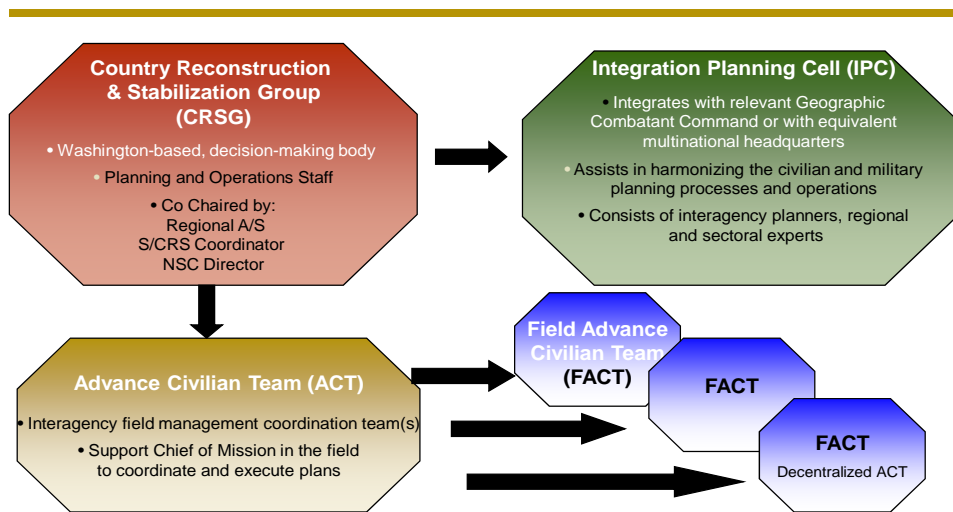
Country Reconstruction & Stabilization Group (CRSG)

• Washington-based, decision-making body

• Planning and Operations Staff

• Co Chaired by:
Regional A/S
S/CRS Coordinator
NSC Director

Integration Planning Cell (IPC)

• Integrates with relevant Geographic Combatant Command or with equivalent multinational headquarters

• Assists in harmonizing the civilian and military planning processes and operations

• Consists of interagency planners, regional and sectoral experts

Advance Civilian Team (ACT)

• Interagency field management coordination team(s)

• Support Chief of Mission in the field to coordinate and execute plans

Field Advance Civilian Team (FACT)

FACT

FACT
Decentralized ACT